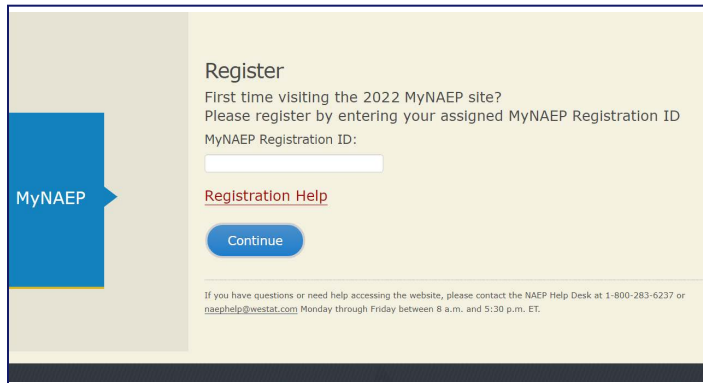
MyNAEP

Register

First time visiting the 2022 MyNAEP site?
Please register by entering your assigned MyNAEP Registration ID

MyNAEP Registration ID:

Registration Help

Continue

If you have questions or need help accessing the website, please contact the NAEP Help Desk at 1-800-283-6237 or naephelp@westat.com Monday through Friday between 8 a.m. and 5:30 p.m. ET.